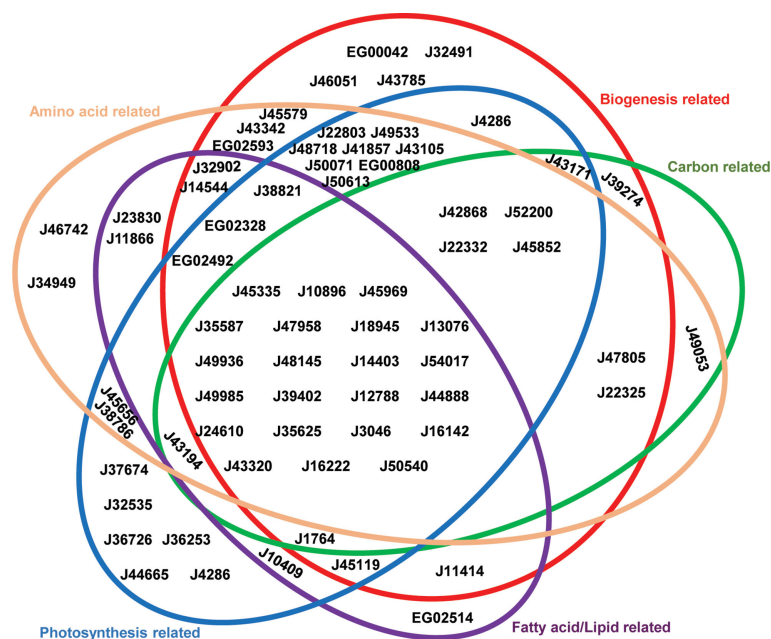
EG00042 J32491
J46051 J43785
Biogenesis related
Amino acid related
J45579
J43342
J22803 J49533
J4286
EG02593
J48718 J41857 J43105
J50071 EG00808
J43171
Carbon related
J32902
J50613
J39274
J14544
J38821
J42868 J52200
J46742
J23830
J11866
EG02328
J22332 J45852
EG02492
J34949
J45335 J10896 J45969
J49053
J35587 J47958 J18945 J13076
J49936 J48145 J14403 J54017
J47805
J22325
J49985 J39402 J12788 J44888
J45656
J38786
J24610 J35625 J3046 J16142
J43194
J37674
J43320 J16222 J50540
J32535
J1764
J36726 J36253
J45119
J10409
J11414
J44665 J4286
EG02514
Photosynthesis related
Fatty acid/Lipid related